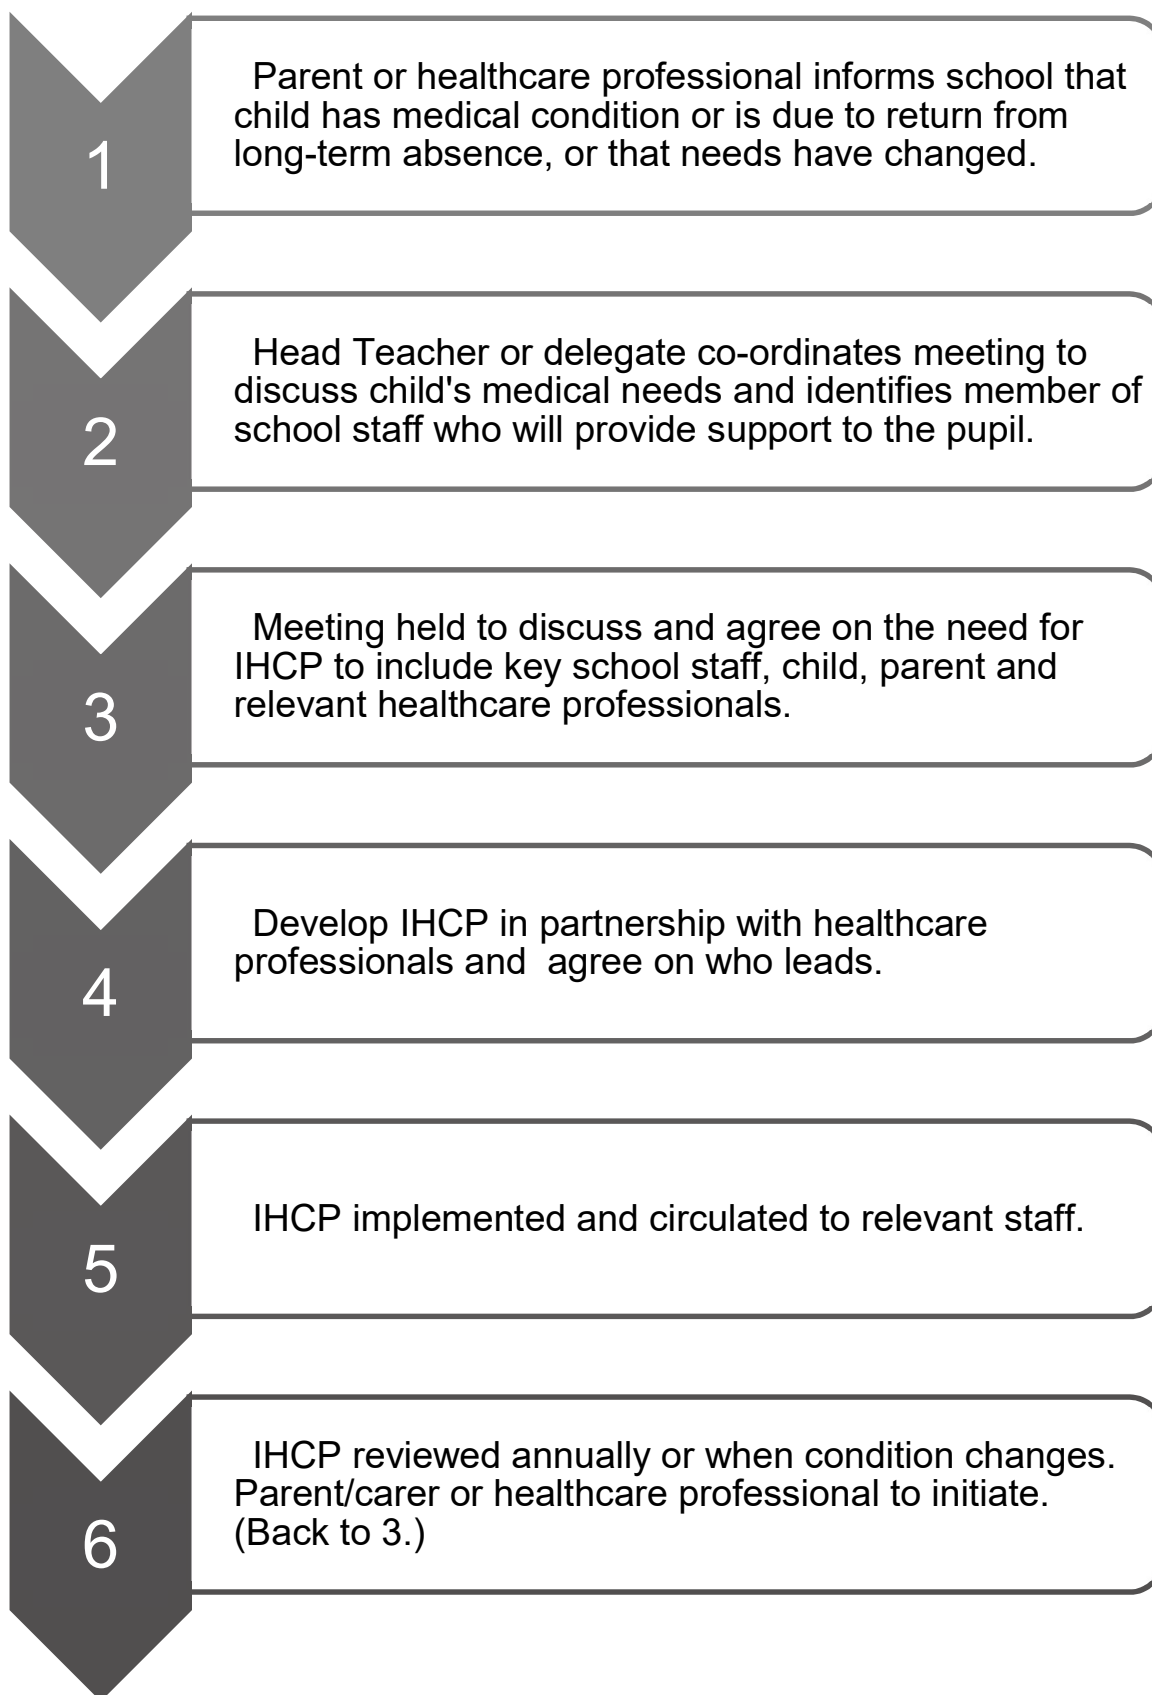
1

Parent or healthcare professional informs school that child has medical condition or is due to return from long-term absence, or that needs have changed.

2

Head Teacher or delegate co-ordinates meeting to discuss child's medical needs and identifies member of school staff who will provide support to the pupil.

3

Meeting held to discuss and agree on the need for IHCP to include key school staff, child, parent and relevant healthcare professionals.

4

Develop IHCP in partnership with healthcare professionals and agree on who leads.

5

IHCP implemented and circulated to relevant staff.

6

IHCP reviewed annually or when condition changes. Parent/carer or healthcare professional to initiate. (Back to 3.)